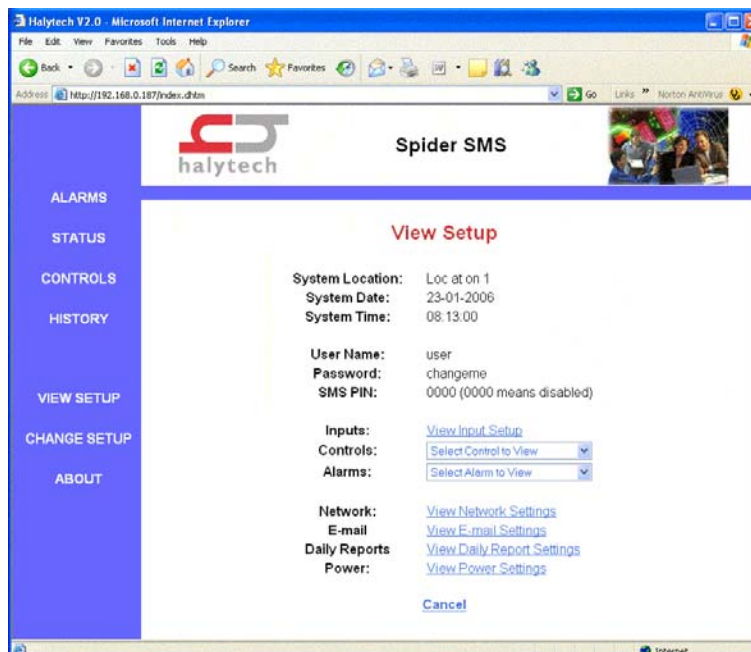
Halytech V2.0 - Microsoft Internet Explorer

File Edit View Favorites Tools Help

Back Search Favorites

Address http://192.168.0.187/index.dhtm Go Links Norton AntiVirus

halytech

Spider SMS

ALARMS

STATUS

CONTROLS

HISTORY

VIEW SETUP

CHANGE SETUP

ABOUT

View Setup

| | |
|---|---|
| System Location: | Loc at on 1 |
| System Date: | 23-01-2006 |
| System Time: | 08:13:00 |
| User Name: | user |
| Password: | changeme |
| SMS PIN: | 0000 (0000 means disabled) |
| Inputs: | View Input Setup |
| Controls: | Select Control to View |
| Alarms: | Select Alarm to View |
| Network: | View Network Settings |
| E-mail | View E-mail Settings |
| Daily Reports | View Daily Report Settings |
| Power: | View Power Settings |

Cancel

Internet